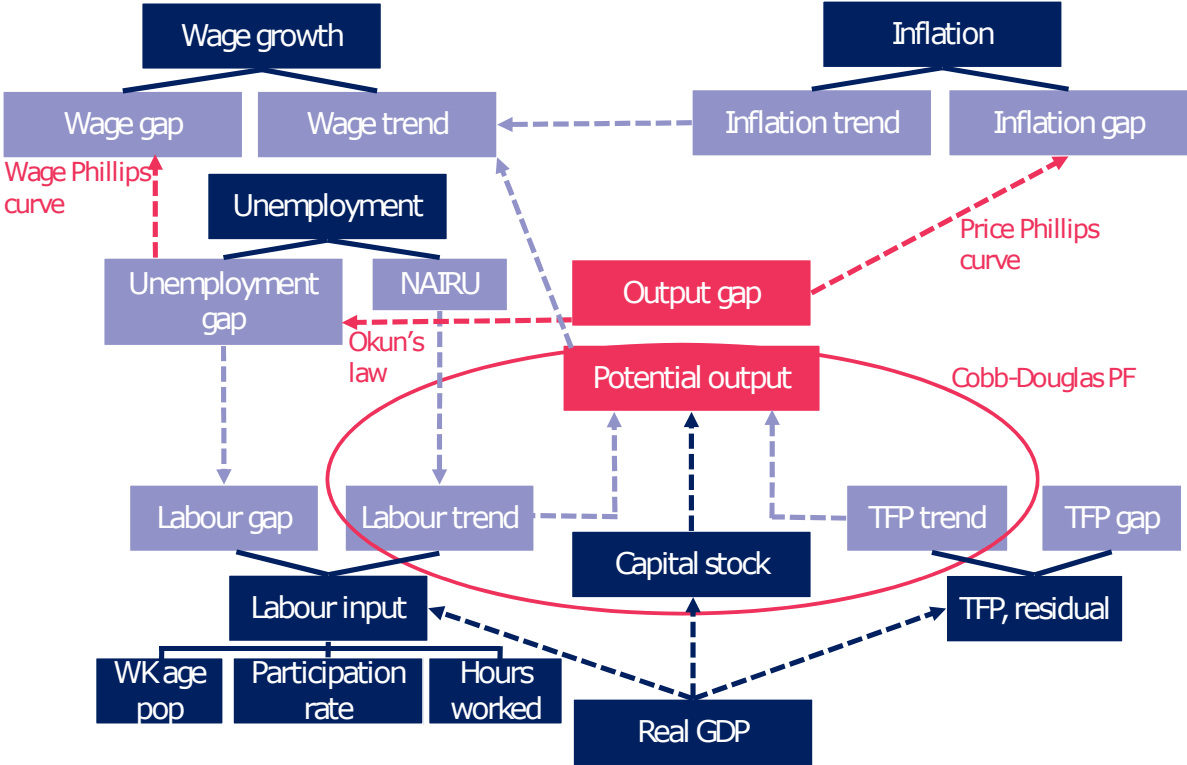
Wage growth

Inflation

Wage gap

Wage trend

Inflation trend

Inflation gap

Wage Phillips curve

Unemployment

Unemployment gap

NAIRU

Output gap

Price Phillips curve

Okun's law

Potential output

Cobb-Douglas PF

Labour gap

Labour trend

TFP trend

TFP gap

Capital stock

Labour input

TFP, residual

WK age pop

Participation rate

Hours worked

Real GDP